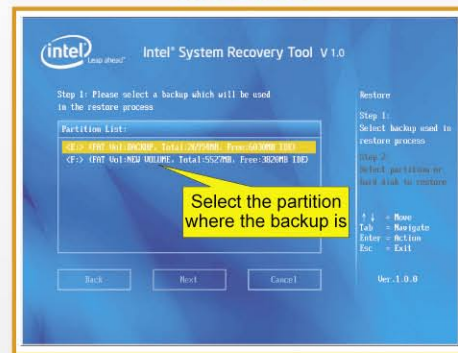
intel leap ahead Intel® System Recovery Tool V1.0

Step 1: Please select a backup which will be used in the restore process

Partition List:

<E:> (FAT Vol:BACKUP, Total:20954MB, Free:6630MB IDE)
<F:> (FAT Vol:NEW VOLUME, Total:5527MB, Free:3820MB IDE)

Select the partition where the backup is

Back Next Cancel

Restore

Step 1:
Select backup used to restore process

Step 2:
Select partition or hard disk to restore

↑↓ = Move
Tab = Navigate
Enter = Action
Esc = Exit

Ver.1.0.0